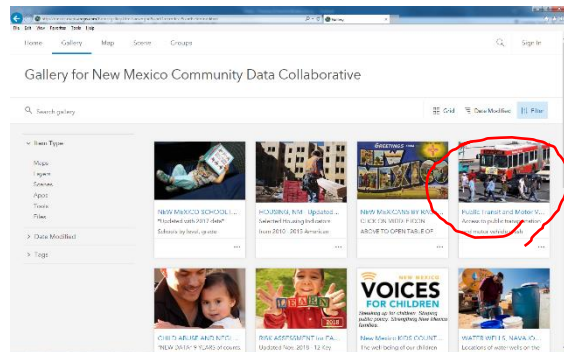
File Edit View Favorites Tools Help

Home Gallery Map Scene Groups

Sign In

Gallery for New Mexico Community Data Collaborative

Search gallery

Grid Date Modified Filter

Item Type
Maps
Layers
Scenes
Apps
Tools
Files

Date Modified

Tags

NEW MEXICO SCHOOL I...
*Updated with 2017 data*
Schools by level, grade

HOUSING, NM - Updated ...
Selected Housing Indicators from 2010 - 2015 American

NEW MEXICANS BY RACE...
CLICK ON VIDEO ICON ABOVE TO OPEN TABLE OF

Public Transit and Motor V...
Access to public transportation and motor vehicles

CHILD ABUSE AND NEGL...
*NEW 2018* 5 YEARS of cases

RISK ASSESSMENT for CA...
Updated Nov. 2018 - 12 Key

New Mexico KIDS COUNT...
The well-being of our children

WATER WELLS, NAVA O...
Locations of water wells on the

NEW MEXICO
VOICES FOR CHILDREN
Speaking up for children. Strong public policy. Strengthening New Mexico families.

LEARN